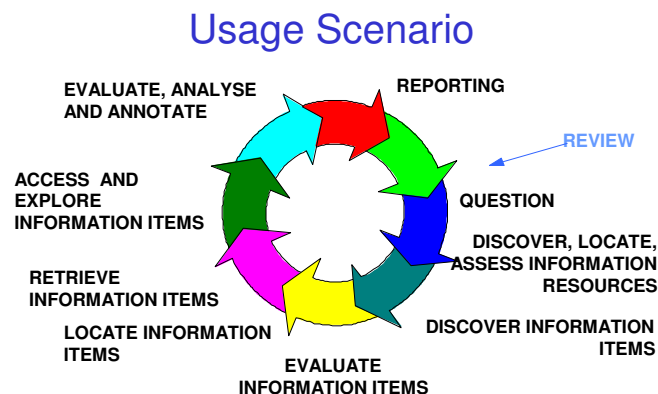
Usage Scenario

REPORTING

REVIEW

QUESTION

DISCOVER, LOCATE, ASSESS INFORMATION RESOURCES

DISCOVER INFORMATION ITEMS

EVALUATE INFORMATION ITEMS

LOCATE INFORMATION ITEMS

RETRIEVE INFORMATION ITEMS

ACCESS AND EXPLORE INFORMATION ITEMS

EVALUATE, ANALYSE AND ANNOTATE